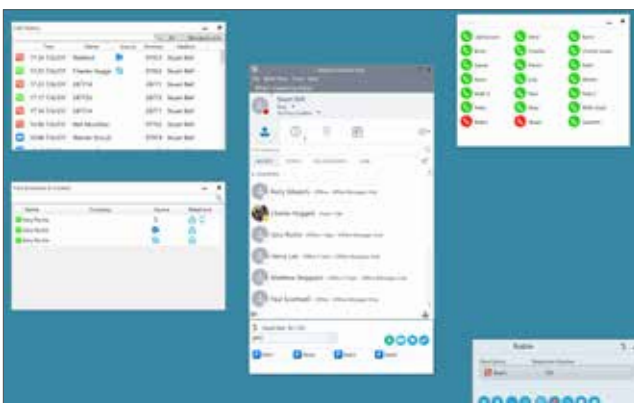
Call History

Time | Name | Source | Number | Mailbox
17:31 7/6/2017 | Mailbox | | 07953 | Stuart Bell
17:25 7/6/2017 | Charlie Huggett | | 07953 | Stuart Bell
17:17 7/6/2017 | DEFT4 | | 28771 | Stuart Bell
17:17 7/6/2017 | DEFT4 | | 28771 | Stuart Bell
17:16 7/6/2017 | DEFT4 | | 28771 | Stuart Bell
17:14 7/6/2017 | Neil Moorfield | | 77762 | Stuart Bell
13:08 7/6/2017 | Wendel Goodall | | 77762 | Stuart Bell

Stuart Bell

Perry Edwards
Charlie Huggett
Gary Rocha
Henry Lee
Matthew Ferguson
Paul Scothwell

Stable